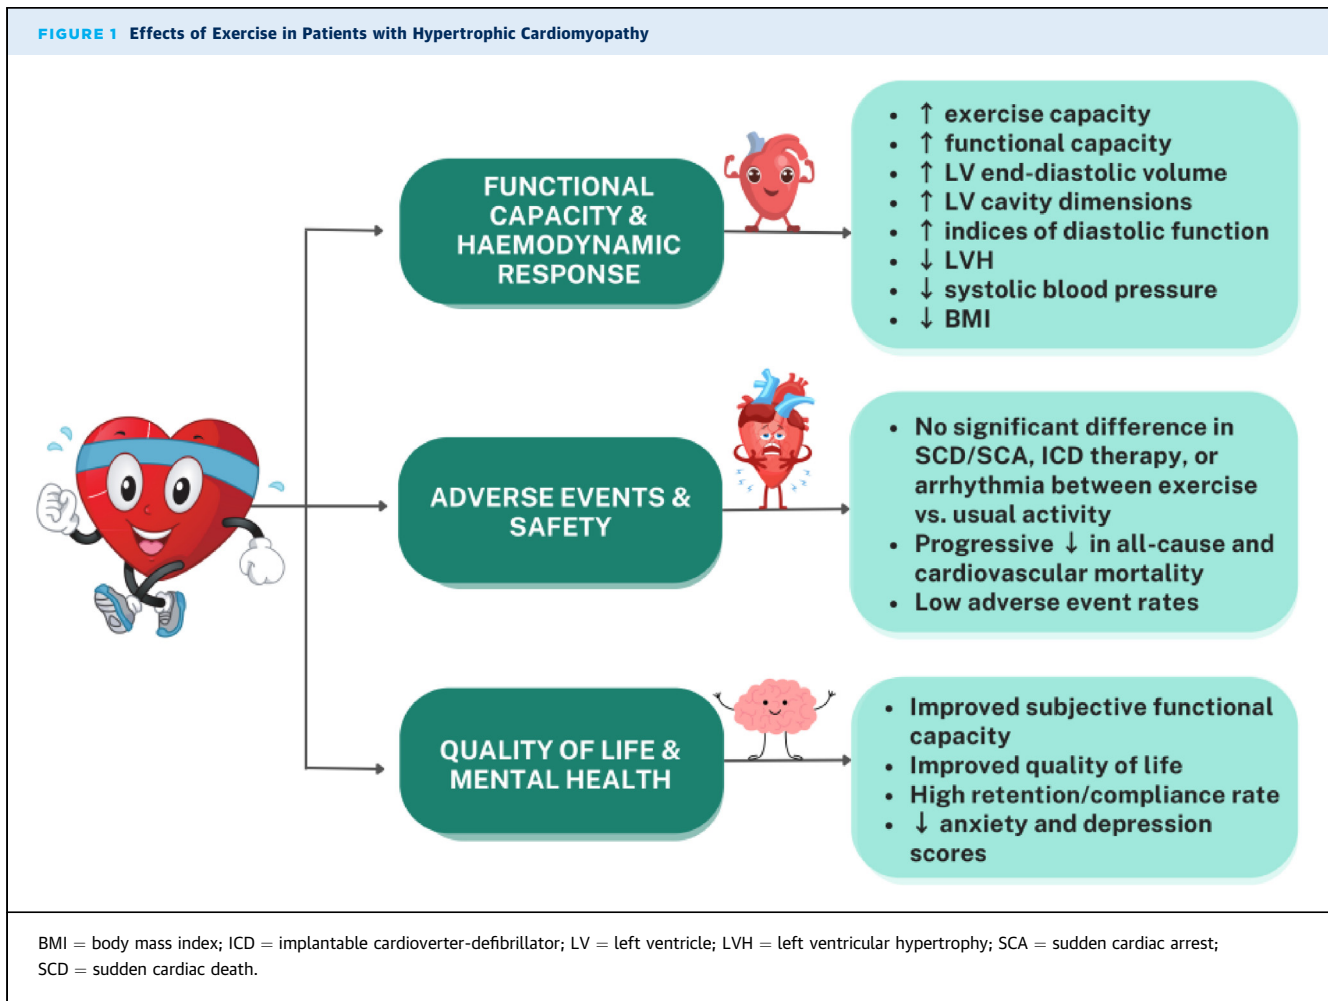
FIGURE 1 Effects of Exercise in Patients with Hypertrophic Cardiomyopathy

FUNCTIONAL CAPACITY & HAEMODYNAMIC RESPONSE

• ↑ exercise capacity
• ↑ functional capacity
• ↑ LV end-diastolic volume
• ↑ LV cavity dimensions
• ↑ indices of diastolic function
• ↓ LVH
• ↓ systolic blood pressure
• ↓ BMI

ADVERSE EVENTS & SAFETY

• No significant difference in SCD/SCA, ICD therapy, or arrhythmia between exercise vs. usual activity
• Progressive ↓ in all-cause and cardiovascular mortality
• Low adverse event rates

QUALITY OF LIFE & MENTAL HEALTH

• Improved subjective functional capacity
• Improved quality of life
• High retention/compliance rate
• ↓ anxiety and depression scores

BMI = body mass index; ICD = implantable cardioverter-defibrillator; LV = left ventricle; LVH = left ventricular hypertrophy; SCA = sudden cardiac arrest; SCD = sudden cardiac death.